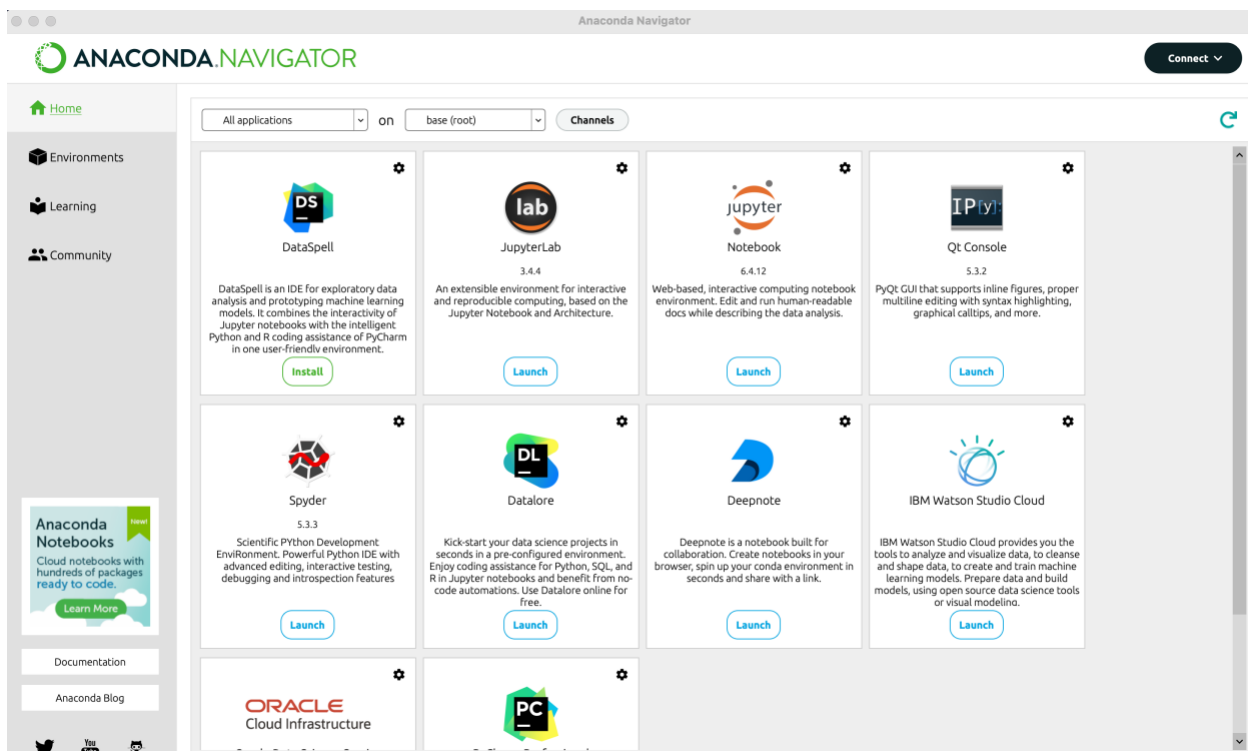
Anaconda Navigator

ANACONDA.NAVIGATOR

Connect

Home

Environments

Learning

Community

All applications on base (root) Channels

DS
DataSpell

DataSpell is an IDE for exploratory data analysis and prototyping machine learning models. It combines the interactivity of Jupyter notebooks with the intelligent Python and R coding assistance of PyCharm in one user-friendly environment.

Install

lab
JupyterLab
3.4.4
An extensible environment for interactive and reproducible computing, based on the Jupyter Notebook and Architecture.

Launch

jupyter
Notebook
6.4.12
Web-based, interactive computing notebook environment. Edit and run human-readable docs while describing the data analysis.

Launch

IP[y]:
Qt Console
5.3.2
PyQt GUI that supports inline figures, proper multiline editing with syntax highlighting, graphical calltips, and more.

Launch

Spyder
5.3.3
Scientific PYthon Development EnviRonment. Powerful Python IDE with advanced editing, interactive testing, debugging and introspection features

Launch

DL
Datalore
Kick-start your data science projects in seconds in a pre-configured environment. Enjoy coding assistance for Python, SQL, and R in Jupyter notebooks and benefit from no-code automations. Use Datalore online for free.

Launch

Deepnote
Deepnote is a notebook built for collaboration. Create notebooks in your browser, spin up your conda environment in seconds and share with a link.

Launch

IBM Watson Studio Cloud
IBM Watson Studio Cloud provides you the tools to analyze and visualize data, to cleanse and shape data, to create and train machine learning models. Prepare data and build models, using open source data science tools or visual modeling.

Launch

Anaconda Notebooks
New!
Cloud notebooks with hundreds of packages ready to code.
Learn More

Documentation

Anaconda Blog

ORACLE
Cloud Infrastructure

PC